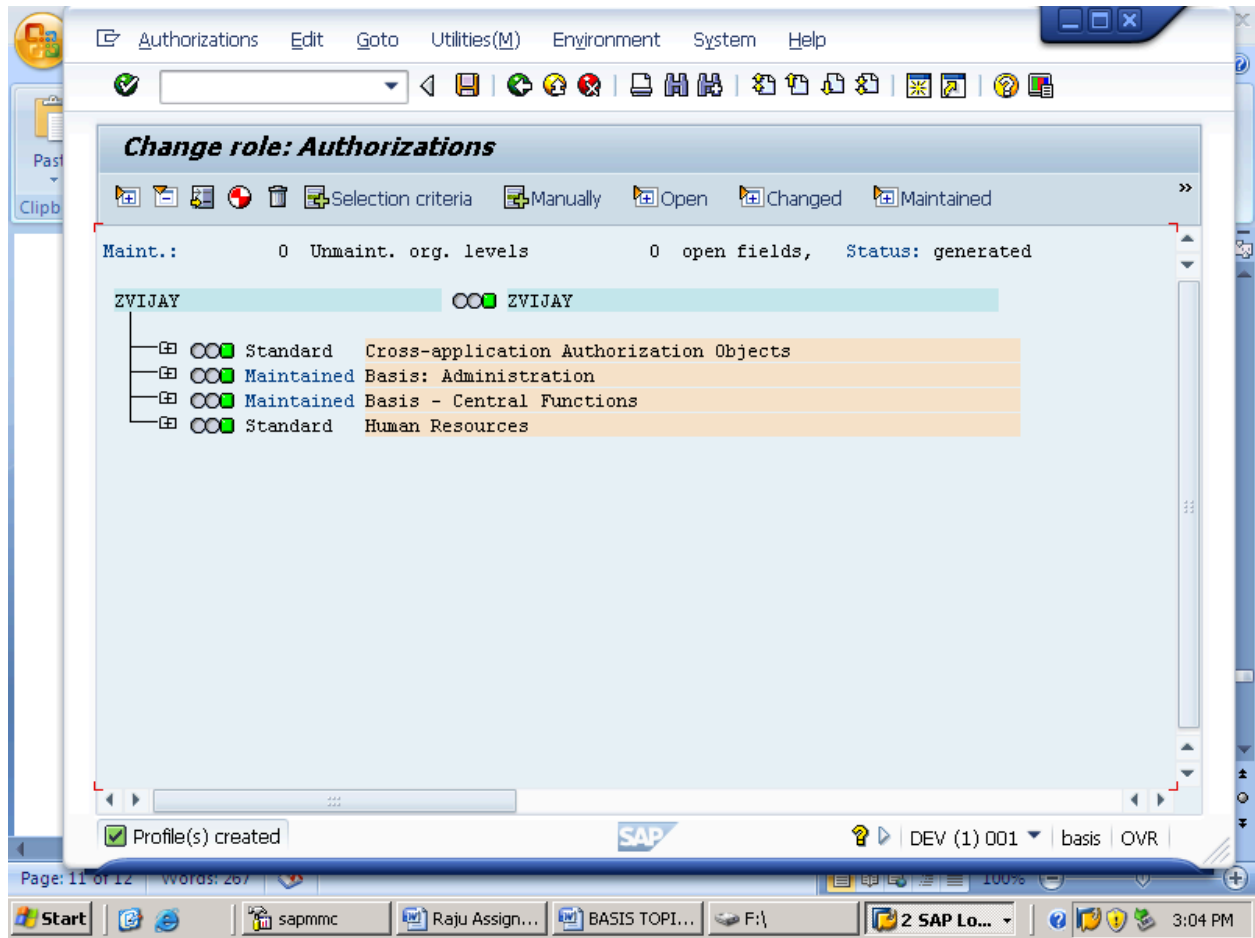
Authorizations Edit Goto Utilities(M) Environment System Help

Change role: Authorizations

Selection criteria Manually Open Changed Maintained

Maint.: 0 Unmaint. org. levels 0 open fields, Status: generated

ZVIJAY ZVIJAY

Standard Cross-application Authorization Objects
Maintained Basis: Administration
Maintained Basis - Central Functions
Standard Human Resources

Profile(s) created

SAP

DEV (1) 001 basis OVR

Past
Clipb

Page: 11 of 12 Words: 267 100%

Start sapmmc Raju Assign... BASIS TOPI... F:\ 2 SAP Lo... 3:04 PM